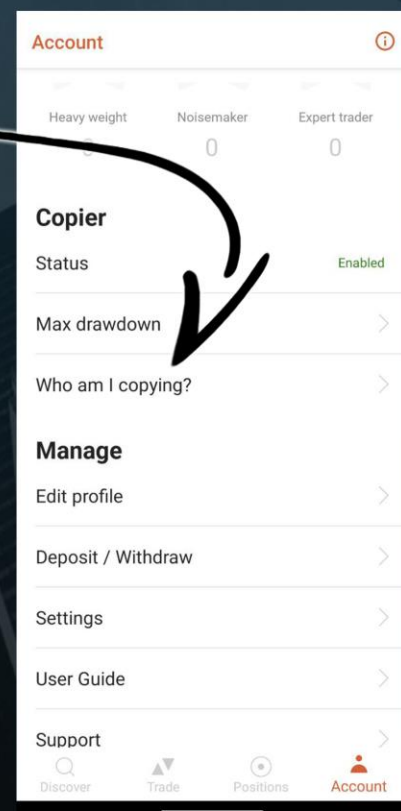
Account

Heavy weight
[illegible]

Noisemaker
0

Expert trader
0

Copier

Status Enabled

Max drawdown

Who am I copying?

Manage

Edit profile

Deposit / Withdraw

Settings

User Guide

Support

Discover Trade Positions Account